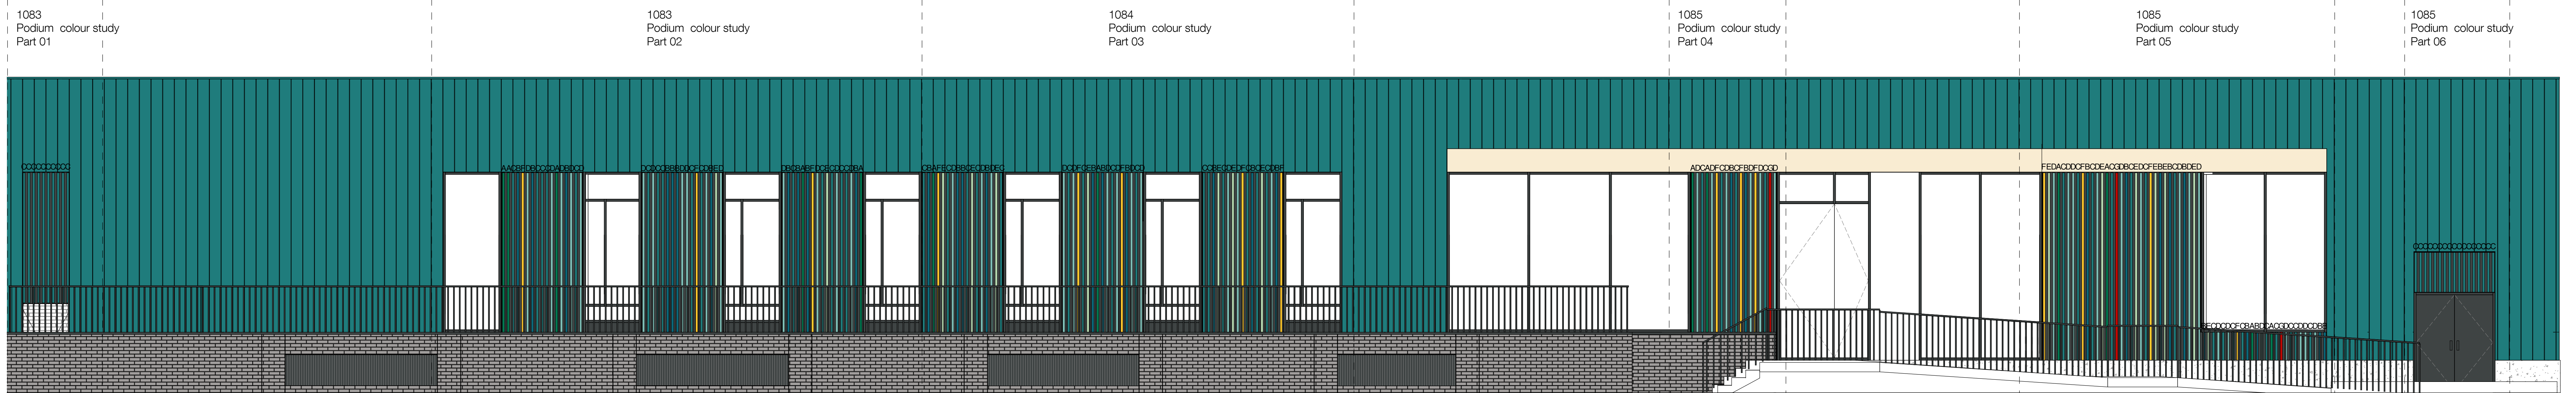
1083
Podium colour study
Part 01

1083
Podium colour study
Part 02

1084
Podium colour study
Part 03

1085
Podium colour study
Part 04

1085
Podium colour study
Part 05

1085
Podium colour study
Part 06

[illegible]

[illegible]

ADCADFCDBCFBDFDCD

FEDACDDCFBCDEACGDBCEDCFEBEBCDBDED

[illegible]

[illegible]